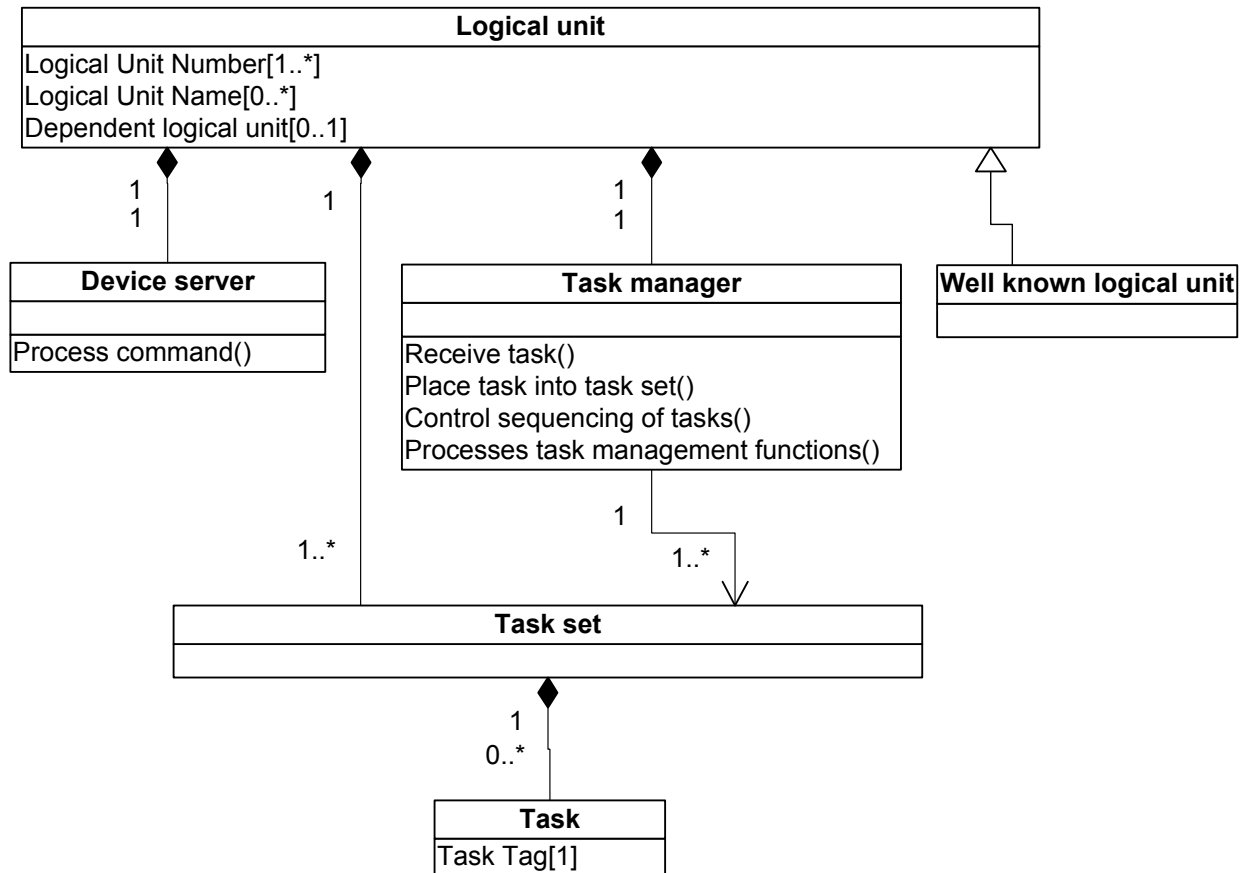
Logical unit
Logical Unit Number[1..*]
Logical Unit Name[0..*]
Dependent logical unit[0..1]

1
1

1

1
1

Device server

Process command()

Task manager

Receive task()
Place task into task set()
Control sequencing of tasks()
Processes task management functions()

Well known logical unit

1

1..*

1..*

Task set

1
0..*

Task
Task Tag[1]